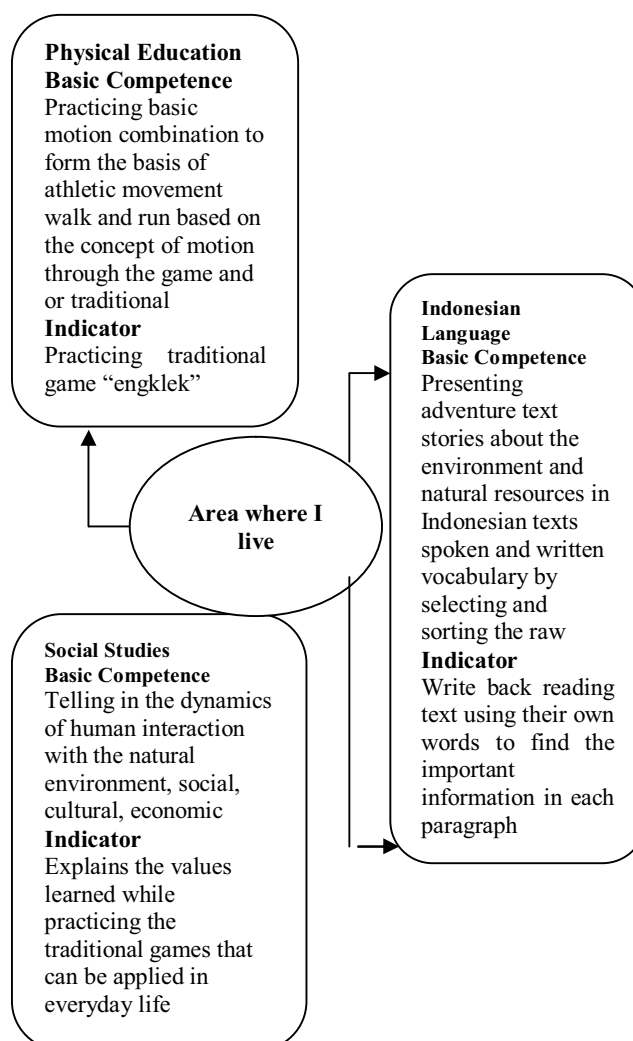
**Physical Education**
**Basic Competence**
Practicing basic motion combination to form the basis of athletic movement walk and run based on the concept of motion through the game and or traditional
**Indicator**
Practicing traditional game "engklek"

**Area where I live**

**Indonesian Language**
**Basic Competence**
Presenting adventure text stories about the environment and natural resources in Indonesian texts spoken and written vocabulary by selecting and sorting the raw
**Indicator**
Write back reading text using their own words to find the important information in each paragraph

**Social Studies**
**Basic Competence**
Telling in the dynamics of human interaction with the natural environment, social, cultural, economic
**Indicator**
Explains the values learned while practicing the traditional games that can be applied in everyday life